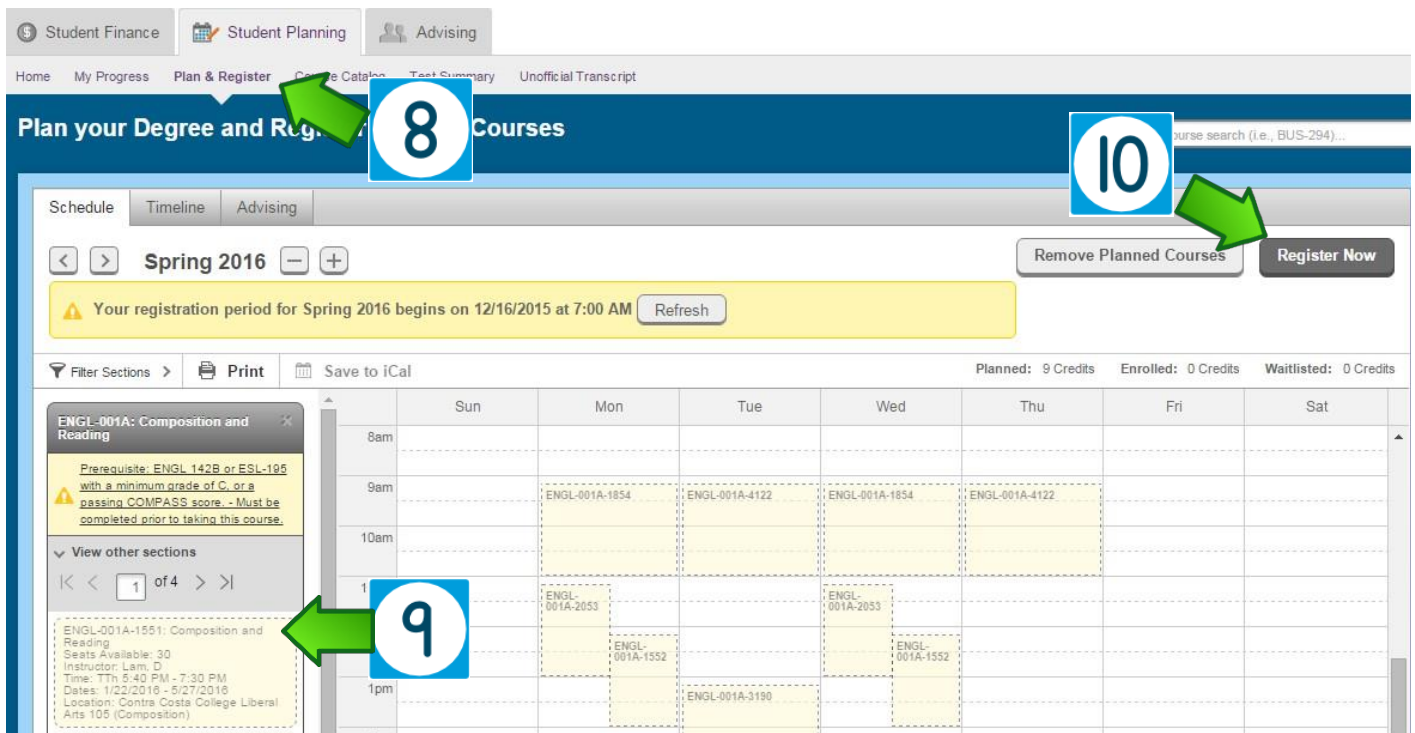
Student Finance Student Planning Advising

Home My Progress Plan & Register Co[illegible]e Catalo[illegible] Test Summary Unofficial Transcript

Plan your Degree and Reg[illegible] Courses

8

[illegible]ourse search (i.e., BUS-294)...

10

Schedule Timeline Advising

Spring 2016

Remove Planned Courses Register Now

Your registration period for Spring 2016 begins on 12/16/2015 at 7:00 AM Refresh

Filter Sections Print Save to iCal

Planned: 9 Credits Enrolled: 0 Credits Waitlisted: 0 Credits

ENGL-001A: Composition and Reading

Prerequisite: ENGL 142B or ESL-195 with a minimum grade of C, or a passing COMPASS score. - Must be completed prior to taking this course.

View other sections

1 of 4

ENGL-001A-1551: Composition and Reading
Seats Available: 30
Instructor: Lam, D
Time: TTh 5:40 PM - 7:30 PM
Dates: 1/22/2016 - 5/27/2016
Location: Contra Costa College Liberal Arts 105 (Composition)

9

| | Sun | Mon | Tue | Wed | Thu | Fri | Sat |
|---|---|---|---|---|---|---|---|
| 8am | | | | | | | |
| 9am | | ENGL-001A-1854 | ENGL-001A-4122 | ENGL-001A-1854 | ENGL-001A-4122 | | |
| 10am | | | | | | | |
| 1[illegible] | | ENGL-001A-2053 ENGL-001A-1552 | | ENGL-001A-2053 ENGL-001A-1552 | | | |
| 1pm | | | ENGL-001A-3190 | | | | |